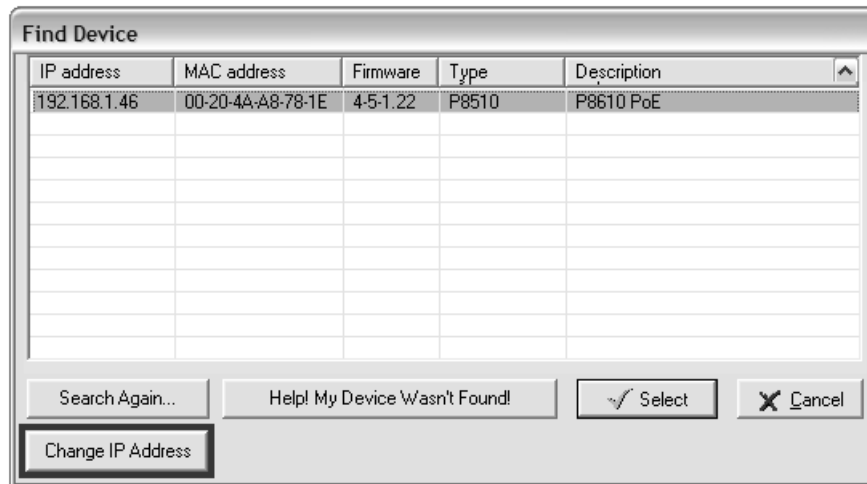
Find Device

| IP address | MAC address | Firmware | Type | Description |
|---|---|---|---|---|
| 192.168.1.46 | 00-20-4A-A8-78-1E | 4-5-1.22 | P8510 | P8610 PoE |

Search Again...

Help! My Device Wasn't Found!

Select

Cancel

Change IP Address